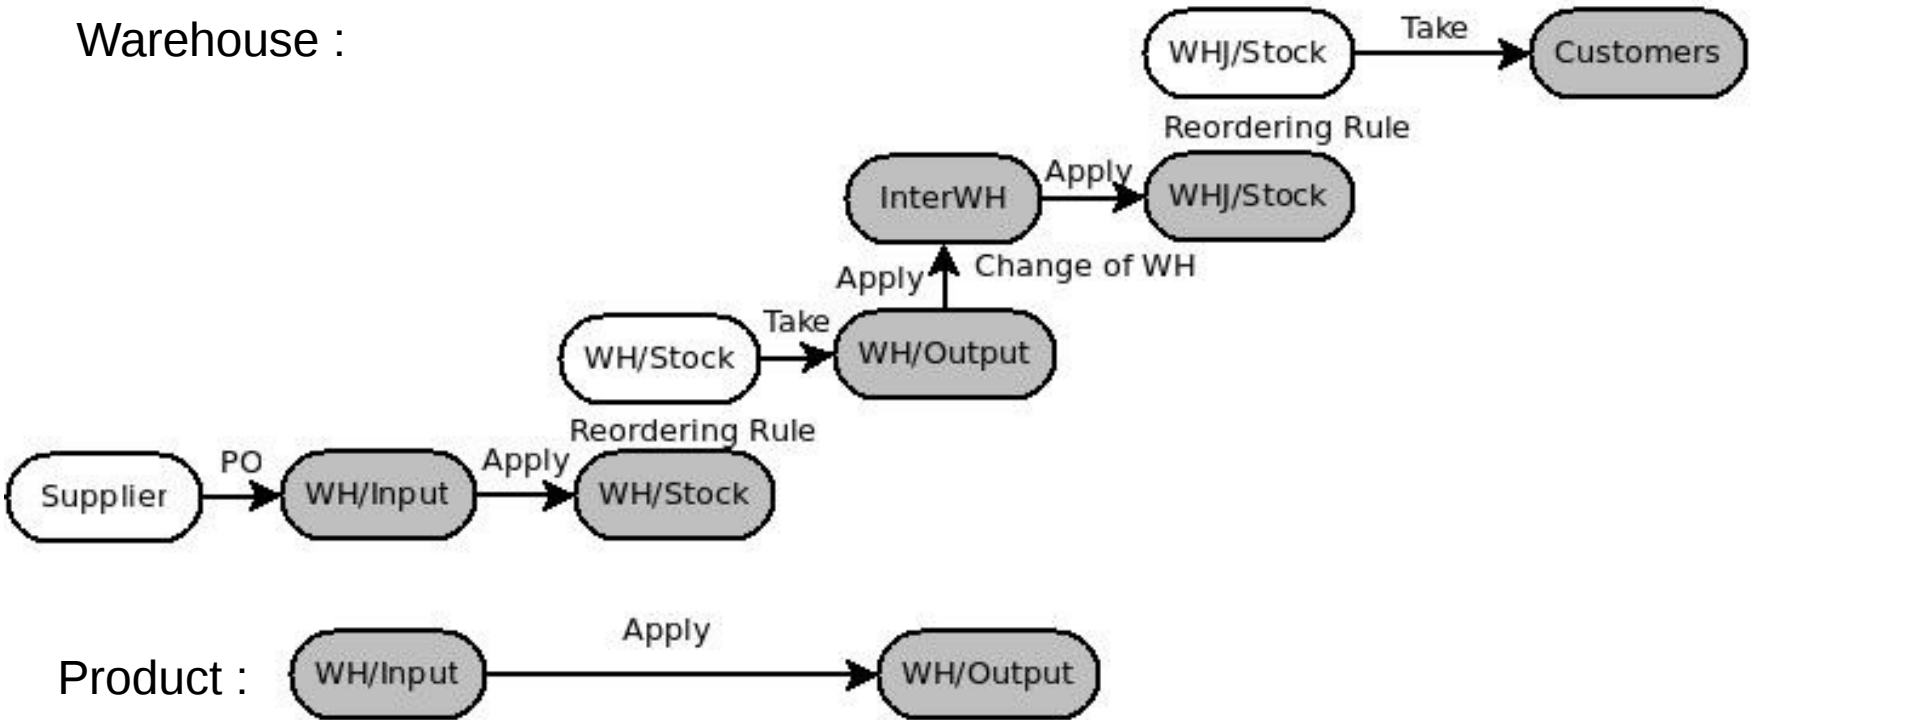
Warehouse :

WHJ/Stock
Take
Customers

Reordering Rule
InterWH
Apply
WHJ/Stock

Apply
Change of WH

WH/Stock
Take
WH/Output

Reordering Rule
Supplier
PO
WH/Input
Apply
WH/Stock

Product :
WH/Input
Apply
WH/Output